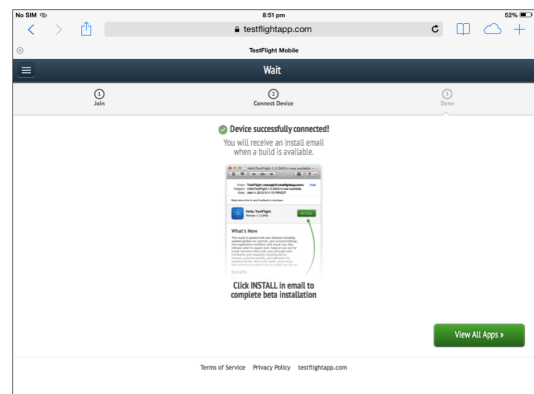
No SIM
8:51 pm
52%
testflightapp.com
TestFlight Mobile
Wait
1
Join
2
Connect Device
3
Done

Device successfully connected!

You will receive an install email when a build is available.

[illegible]

What's New

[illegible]

Click INSTALL in email to complete beta installation

View All Apps »

Terms of Service Privacy Policy testflightapp.com